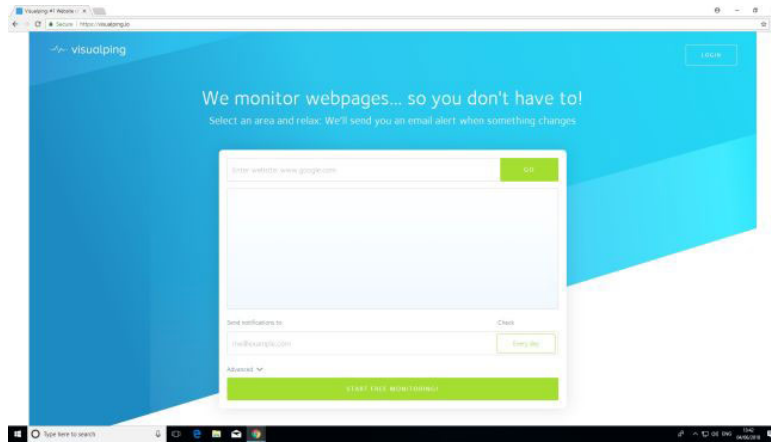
Visualping #1 Website ×

Secure | https://visualping.io

visualping

LOGIN

We monitor webpages... so you don't have to!

Select an area and relax: We'll send you an email alert when something changes

Enter website: www.google.com

GO

Send notifications to:

Check

me@example.com

Every day

Advanced

START FREE MONITORING!

Type here to search

ENG

13:40
04/06/2018